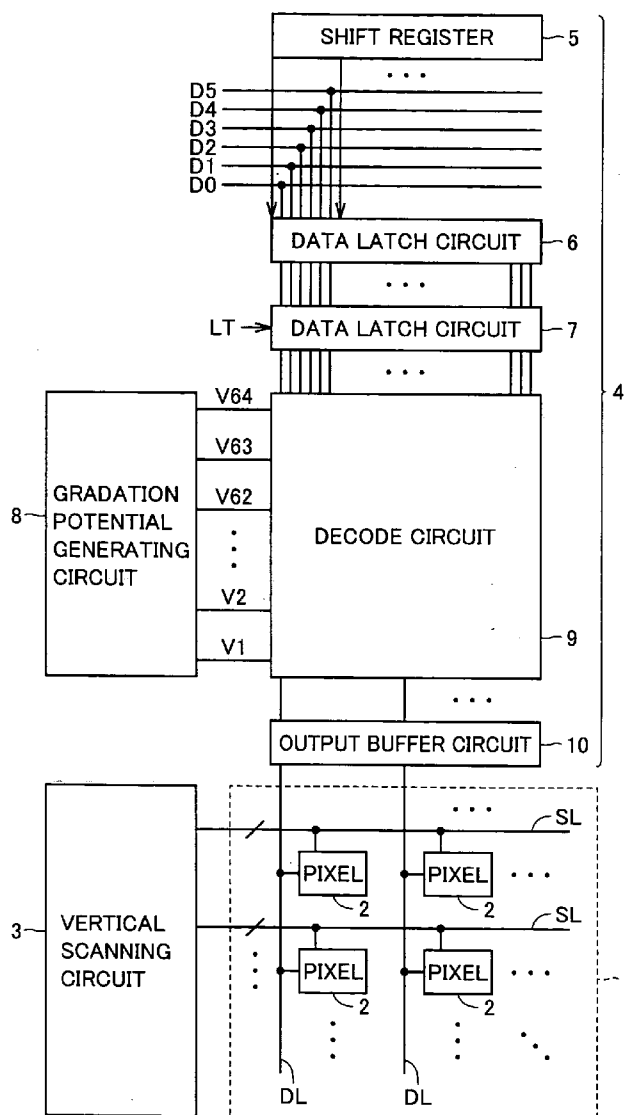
SHIFT REGISTER
5
D5
D4
D3
D2
D1
D0
DATA LATCH CIRCUIT
6
LT
DATA LATCH CIRCUIT
7
4
V64
V63
V62
V2
V1
8
GRADATION POTENTIAL GENERATING CIRCUIT
DECODE CIRCUIT
9
OUTPUT BUFFER CIRCUIT
10
SL
PIXEL
2
PIXEL
2
SL
3
VERTICAL SCANNING CIRCUIT
PIXEL
2
PIXEL
2
DL
DL